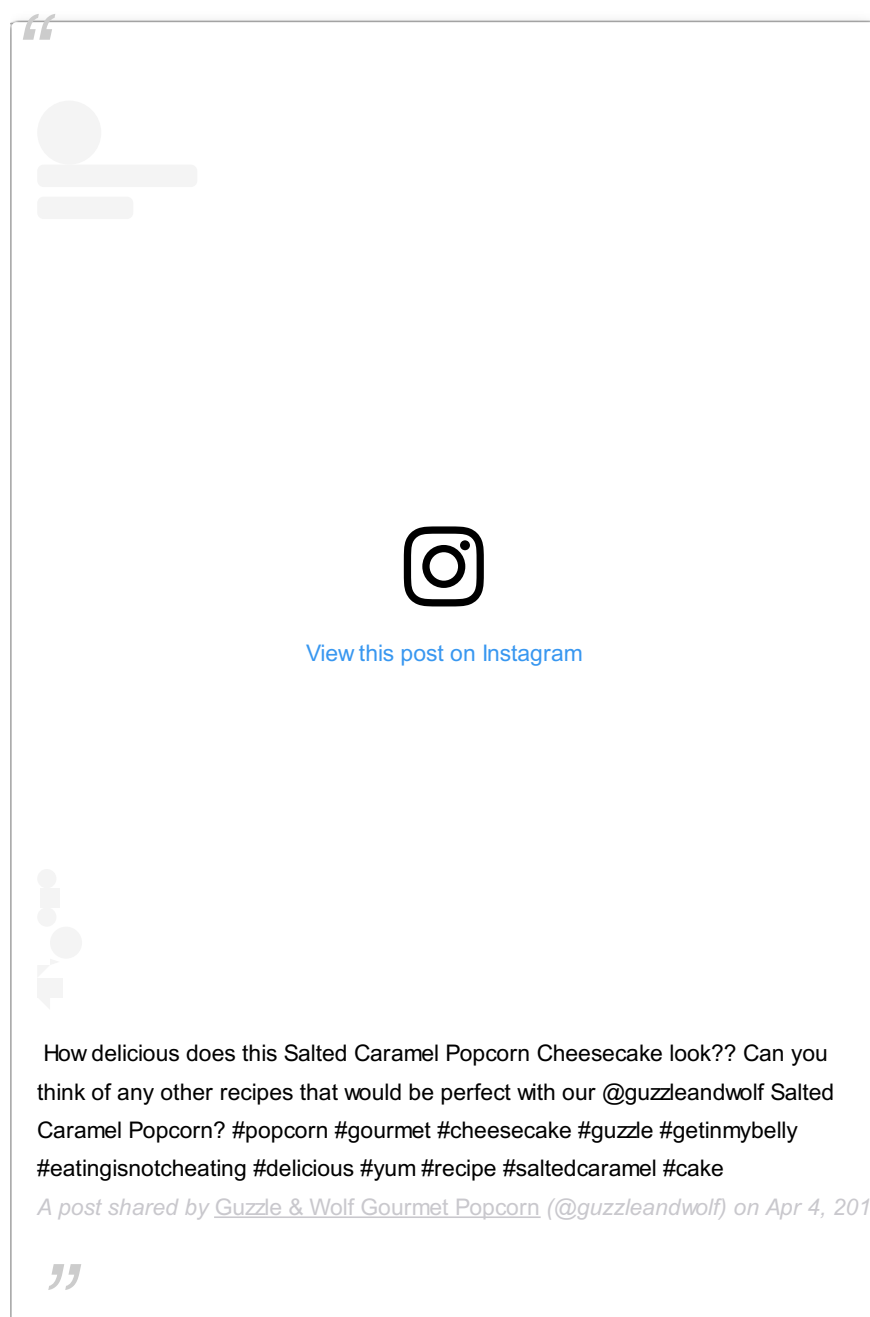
“

View this post on Instagram

How delicious does this Salted Caramel Popcorn Cheesecake look?? Can you think of any other recipes that would be perfect with our @guzzleandwolf Salted Caramel Popcorn? #popcorn #gourmet #cheesecake #guzzle #getinmybelly #eatingisnotcheating #delicious #yum #recipe #saltedcaramel #cake

A post shared by Guzzle & Wolf Gourmet Popcorn (@guzzleandwolf) on Apr 4, 201

”